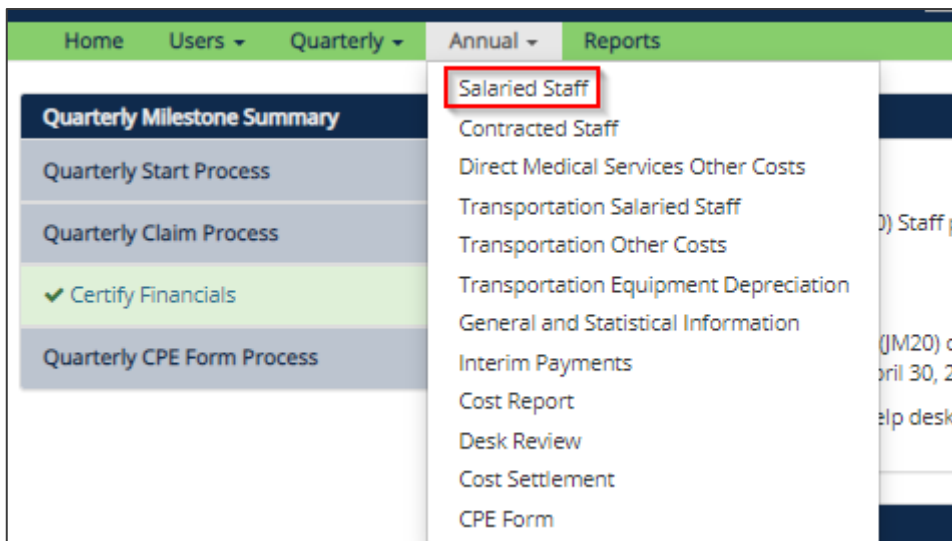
Home Users ▾ Quarterly ▾ Annual ▾ Reports

Quarterly Milestone Summary
Quarterly Start Process
Quarterly Claim Process
✔ Certify Financials
Quarterly CPE Form Process

Salaried Staff
Contracted Staff
Direct Medical Services Other Costs
Transportation Salaried Staff
Transportation Other Costs
Transportation Equipment Depreciation
General and Statistical Information
Interim Payments
Cost Report
Desk Review
Cost Settlement
CPE Form

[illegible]) Staff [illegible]
(JM20) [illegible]
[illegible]pril 30, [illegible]
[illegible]elp desk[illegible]